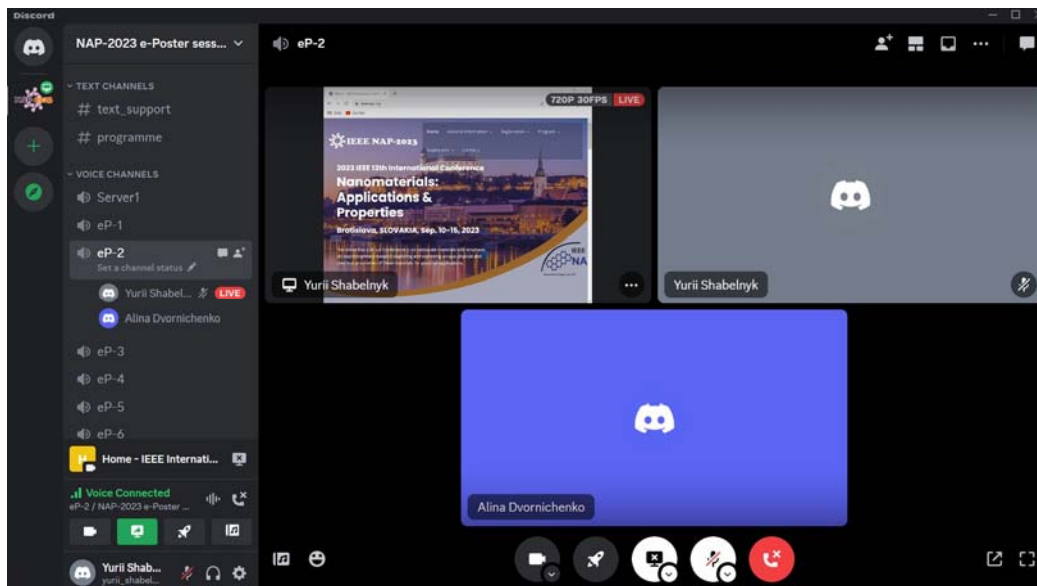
Discord

NAP-2023 e-Poster sess...

TEXT CHANNELS
# text_support
# programme

VOICE CHANNELS
Server1
eP-1
eP-2
Set a channel status
Yurii Shabel... LIVE
Alina Dvornichenko
eP-3
eP-4
eP-5
eP-6

Home - IEEE Internati...

Voice Connected
eP-2 / NAP-2023 e-Poster ...

Yurii Shab...
yurii_shabel...

eP-2

720P 30FPS LIVE

IEEE NAP-2023

2023 IEEE 13th International Conference
Nanomaterials: Applications & Properties
Bratislava, SLOVAKIA, Sep. 10-15, 2023

IEEE NAP

Yurii Shabelnyk

Yurii Shabelnyk

Alina Dvornichenko